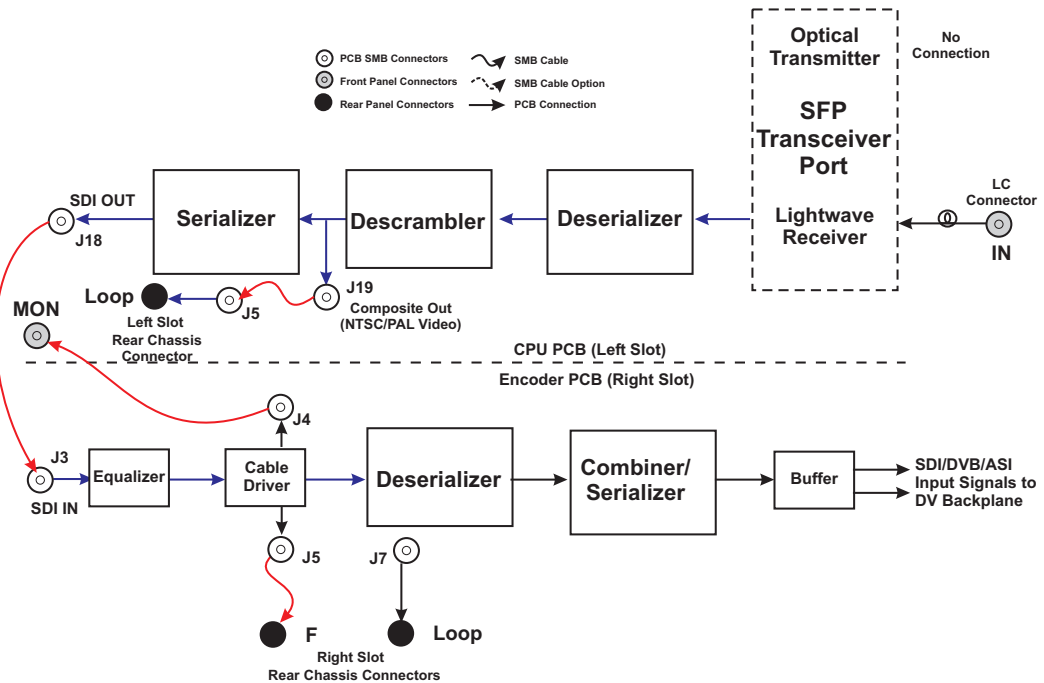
PCB SMB Connectors
Front Panel Connectors
Rear Panel Connectors
SMB Cable
SMB Cable Option
PCB Connection

Optical Transmitter

No Connection

SFP Transceiver Port

Lightwave Receiver

LC Connector

IN

SDI OUT

J18

Serializer

Descrambler

Deserializer

J19

Composite Out (NTSC/PAL Video)

Loop

J5

Left Slot Rear Chassis Connector

MON

CPU PCB (Left Slot)

Encoder PCB (Right Slot)

J4

J3

SDI IN

Equalizer

Cable Driver

Deserializer

Combiner/ Serializer

Buffer

SDI/DVB/ASI Input Signals to DV Backplane

J5

J7

F

Loop

Right Slot Rear Chassis Connectors